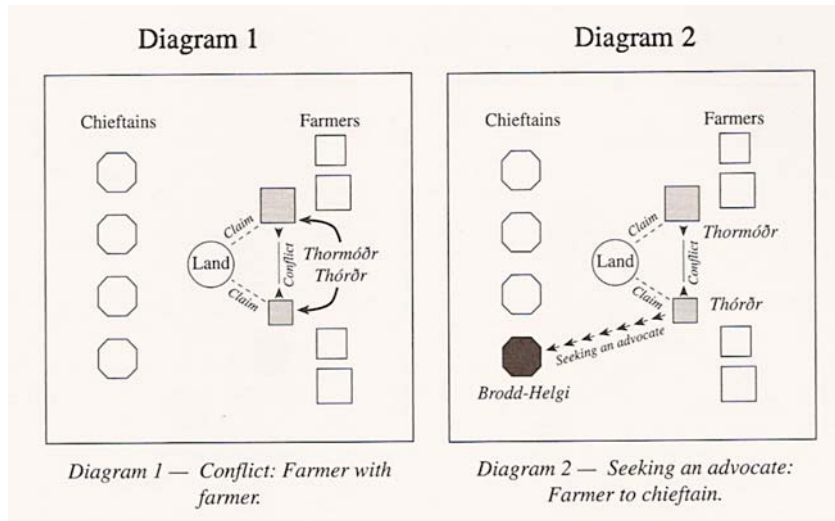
Diagram 1

Chieftains

Farmers

Claim

Land

Conflict

Claim

Thormóðr
Thórðr

Diagram 1 — Conflict: Farmer with farmer.

Diagram 2

Chieftains

Farmers

Claim

Thormóðr

Land

Conflict

Claim

Thórðr

Seeking an advocate

Brodd-Helgi

Diagram 2 — Seeking an advocate: Farmer to chieftain.